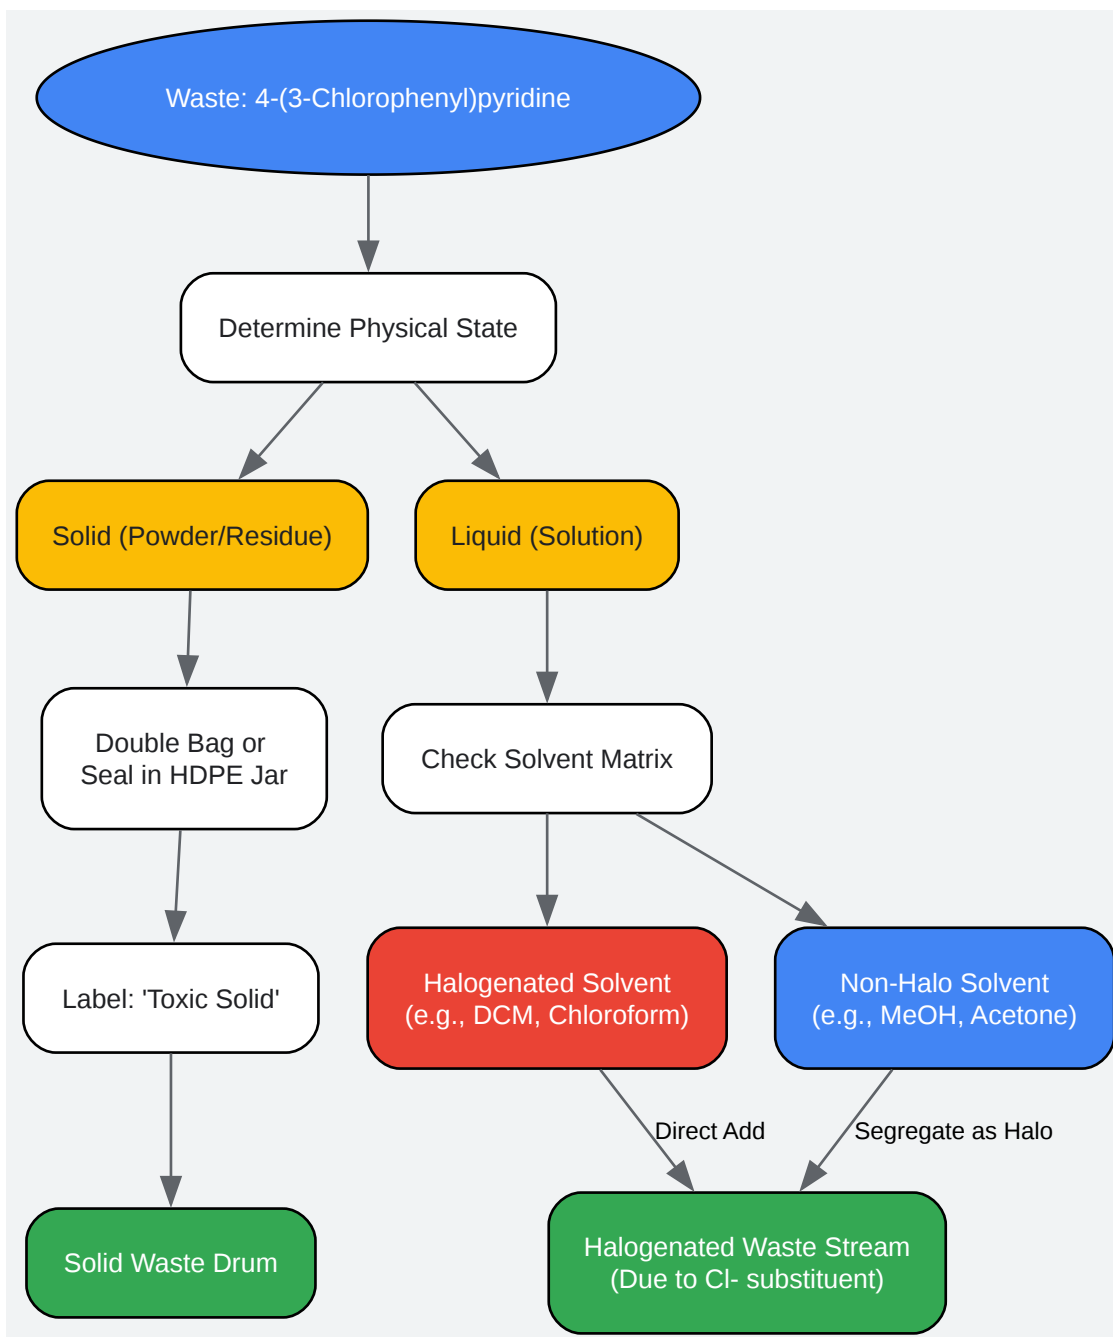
Waste: 4-(3-Chlorophenyl)pyridine

Determine Physical State

Solid (Powder/Residue)

Liquid (Solution)

Double Bag or Seal in HDPE Jar

Check Solvent Matrix

Label: 'Toxic Solid'

Halogenated Solvent (e.g., DCM, Chloroform)

Non-Halo Solvent (e.g., MeOH, Acetone)

Direct Add

Segregate as Halo

Solid Waste Drum

Halogenated Waste Stream (Due to Cl- substituent)